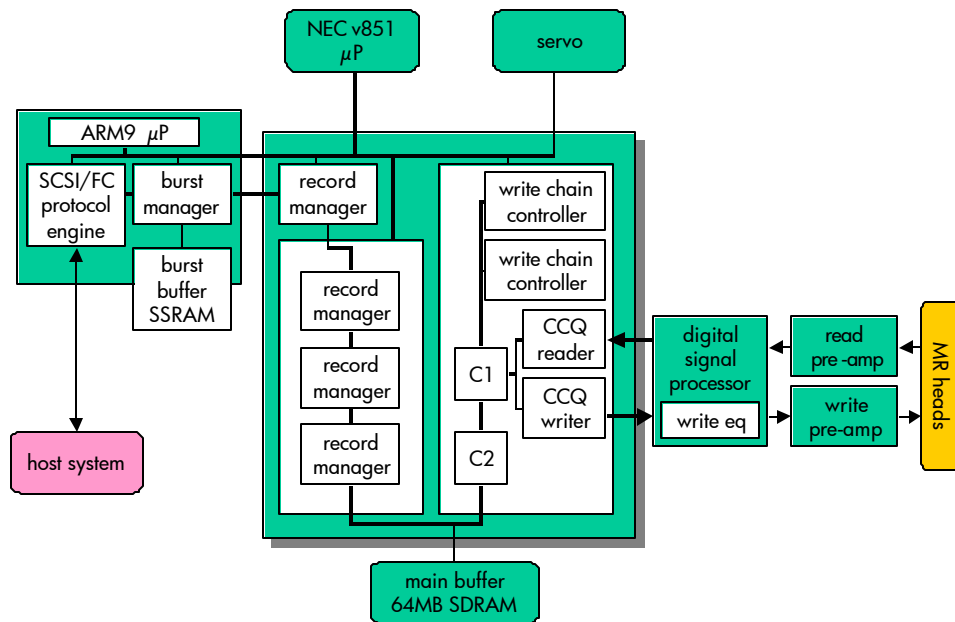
NEC v851 $\mu$P

servo

ARM9 $\mu$P

SCSI/FC protocol engine

burst manager

burst buffer SSRAM

record manager

record manager

record manager

record manager

write chain controller

write chain controller

CCQ reader

C1

CCQ writer

C2

digital signal processor

write eq

read pre -amp

write pre-amp

MR heads

host system

main buffer 64MB SDRAM